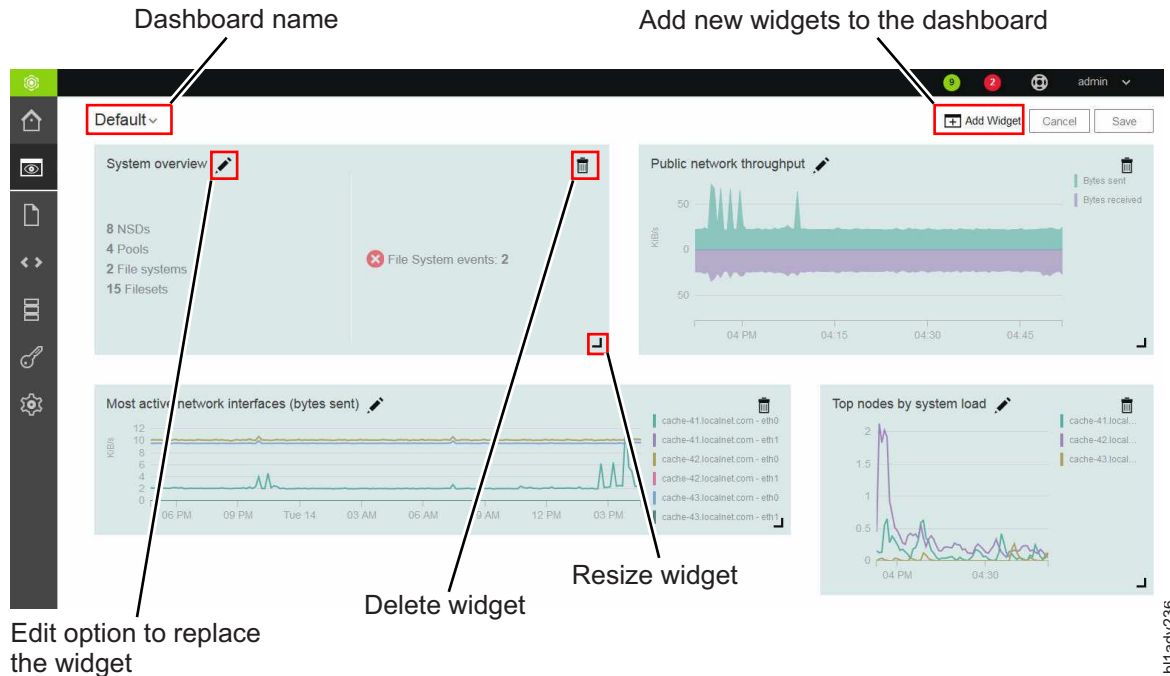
Dashboard name

Add new widgets to the dashboard

9 2 admin

Default

Add Widget Cancel Save

System overview

8 NSDs
4 Pools
2 File systems
15 Filesets

File System events: 2

Public network throughput

Bytes sent
Bytes received

50
KiB/s 0
50

04 PM 04:15 04:30 04:45

Most active network interfaces (bytes sent)

12
10
KiB/s 8
6
4
2
0

06 PM 09 PM Tue 14 03 AM 06 AM 09 AM 12 PM 03 PM

cache-41.localnet.com - eth0
cache-41.localnet.com - eth1
cache-42.localnet.com - eth0
cache-42.localnet.com - eth1
cache-43.localnet.com - eth0
cache-43.localnet.com - eth1

Top nodes by system load

2
1.5
1
0.5
0

04 PM 04:30

cache-41.local...
cache-42.local...
cache-43.local...

Resize widget

Delete widget

Edit option to replace the widget

bl1adv236